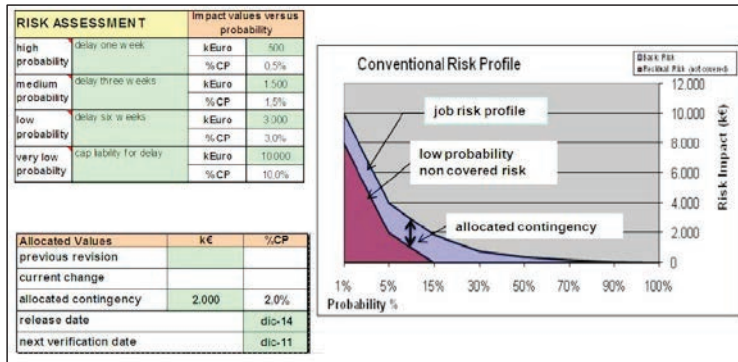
| RISK ASSESSMENT | | Impact values versus probability | |
|---|---|---|---|
| high probability | delay one week | kEuro | 500 |
| | | %CP | 0.5% |
| medium probability | delay three weeks | kEuro | 1.500 |
| | | %CP | 1.5% |
| low probability | delay six weeks | kEuro | 3.000 |
| | | %CP | 3.0% |
| very low probability | cap liability for delay | kEuro | 10.000 |
| | | %CP | 10.0% |

| Allocated Values | k€ | %CP |
|---|---|---|
| previous revision | | |
| current change | | |
| allocated contingency | 2.000 | 2.0% |
| release date | | dic-14 |
| next verification date | | dic-11 |

Conventional Risk Profile

Black Risk
Residual Risk (not covered)

job risk profile

low probability non covered risk

allocated contingency

12.000
10.000
8.000
6.000
4.000
2.000
0

Risk Impact (k€)

1% 5% 15% 30% 50% 70% 90% 100%

Probability %